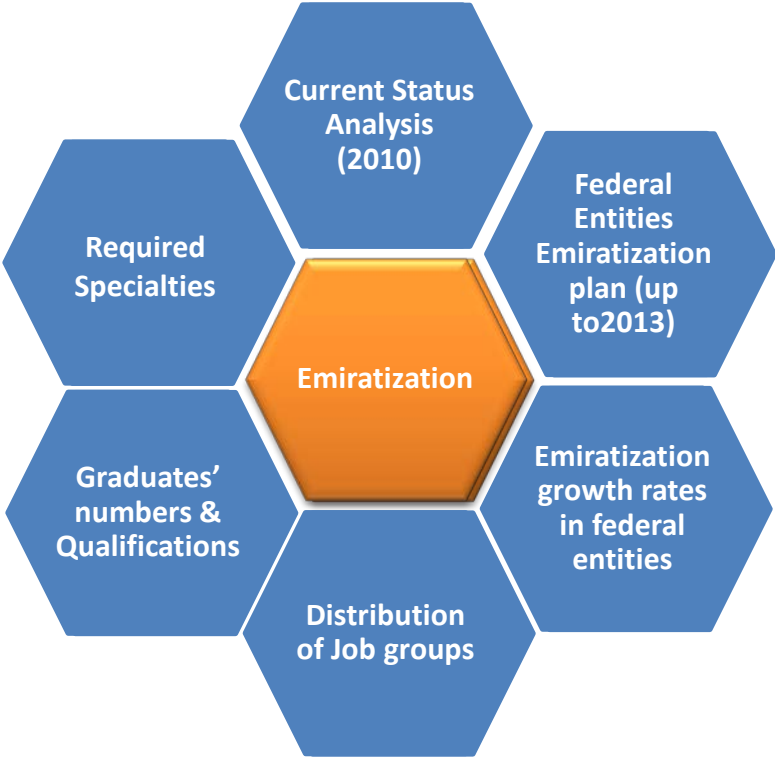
Current Status Analysis (2010)

Federal Entities Emiratization plan (up to2013)

Emiratization growth rates in federal entities

Distribution of Job groups

Graduates' numbers & Qualifications

Required Specialties

Emiratization